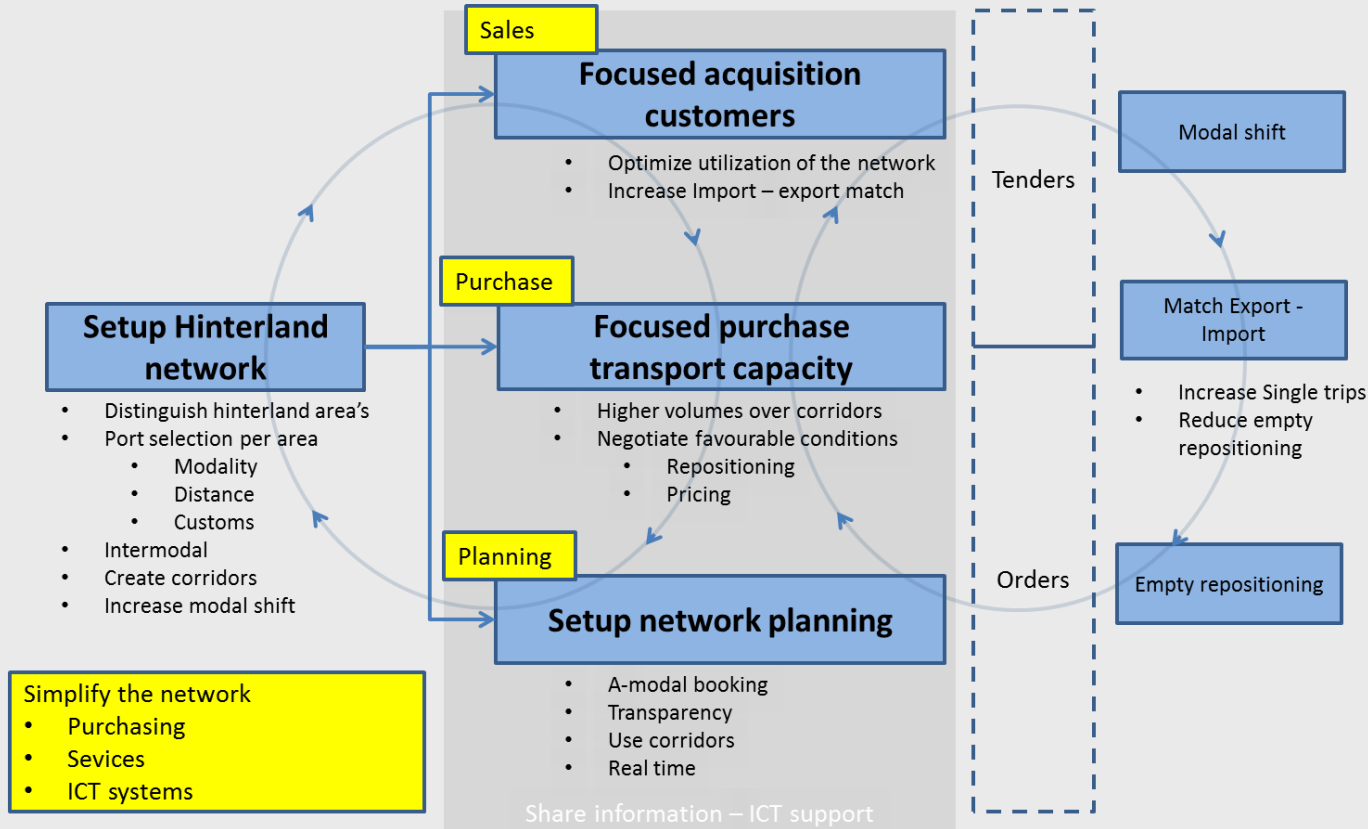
Sales

Focused acquisition customers

- Optimize utilization of the network
- Increase Import – export match

Purchase

Focused purchase transport capacity

- Higher volumes over corridors
- Negotiate favourable conditions
  - Repositioning
  - Pricing

Planning

Setup network planning

- A-modal booking
- Transparency
- Use corridors
- Real time

Share information – ICT support

Setup Hinterland network

- Distinguish hinterland area's
- Port selection per area
  - Modality
  - Distance
  - Customs
- Intermodal
- Create corridors
- Increase modal shift

Simplify the network
- Purchasing
- Sevices
- ICT systems

Tenders

Orders

Modal shift

Match Export - Import

- Increase Single trips
- Reduce empty repositioning

Empty repositioning